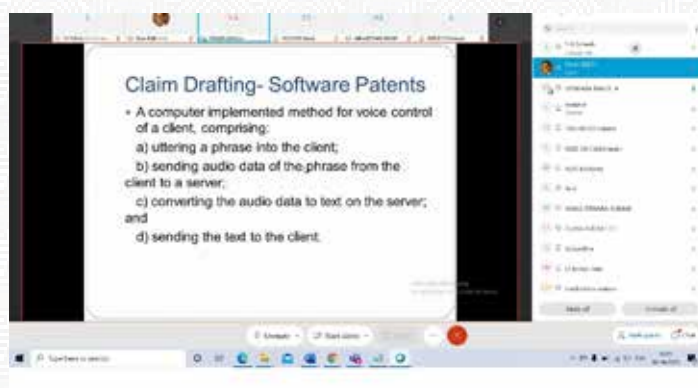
Claim Drafting- Software Patents

• A computer implemented method for voice control of a client, comprising:

a) uttering a phrase into the client;

b) sending audio data of the phrase from the client to a server;

c) converting the audio data to text on the server; and

d) sending the text to the client.

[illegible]